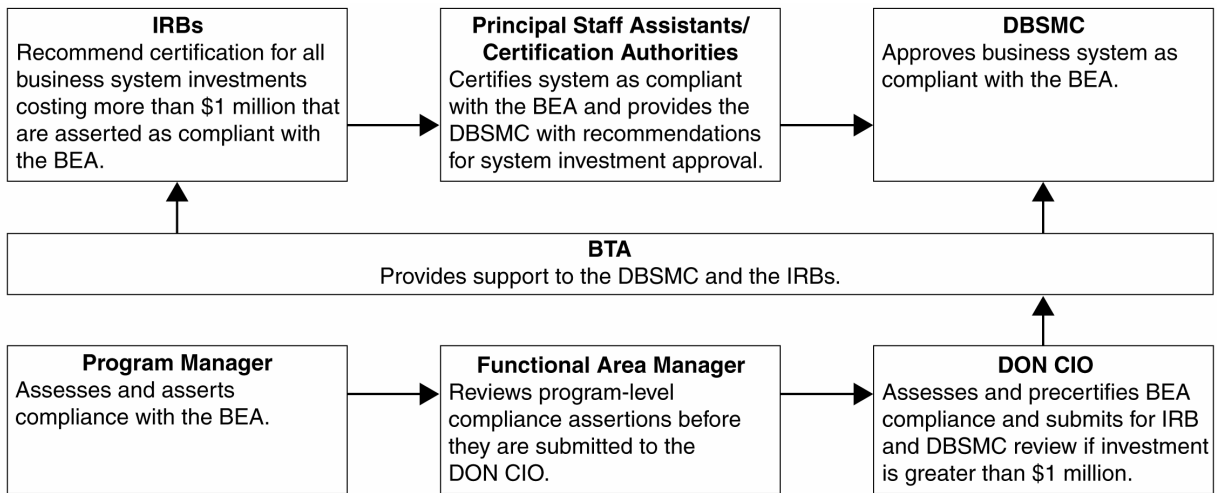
**IRBs**
Recommend certification for all business system investments costing more than \$1 million that are asserted as compliant with the BEA.

**Principal Staff Assistants/ Certification Authorities**
Certifies system as compliant with the BEA and provides the DBSMC with recommendations for system investment approval.

**DBSMC**
Approves business system as compliant with the BEA.

**BTA**
Provides support to the DBSMC and the IRBs.

**Program Manager**
Assesses and asserts compliance with the BEA.

**Functional Area Manager**
Reviews program-level compliance assertions before they are submitted to the DON CIO.

**DON CIO**
Assesses and precertifies BEA compliance and submits for IRB and DBSMC review if investment is greater than \$1 million.